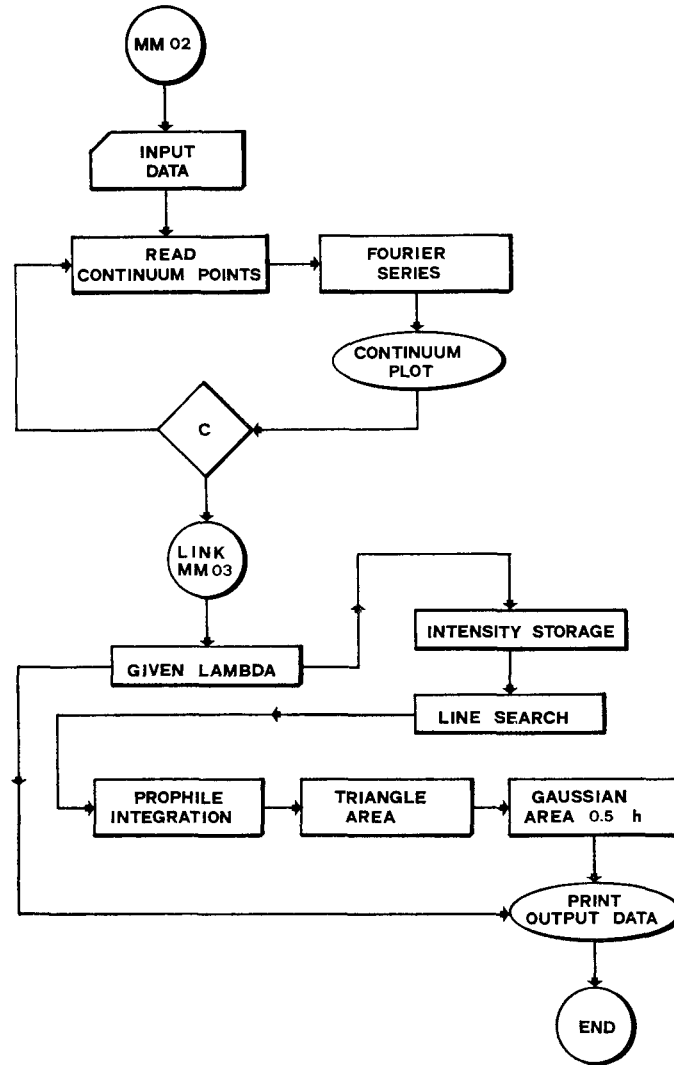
MM 02

INPUT DATA

READ CONTINUUM POINTS

FOURIER SERIES

CONTINUUM PLOT

C

LINK MM 03

GIVEN LAMBDA

INTENSITY STORAGE

LINE SEARCH

PROPHILE INTEGRATION

TRIANGLE AREA

GAUSSIAN AREA 0.5 h

PRINT OUTPUT DATA

END